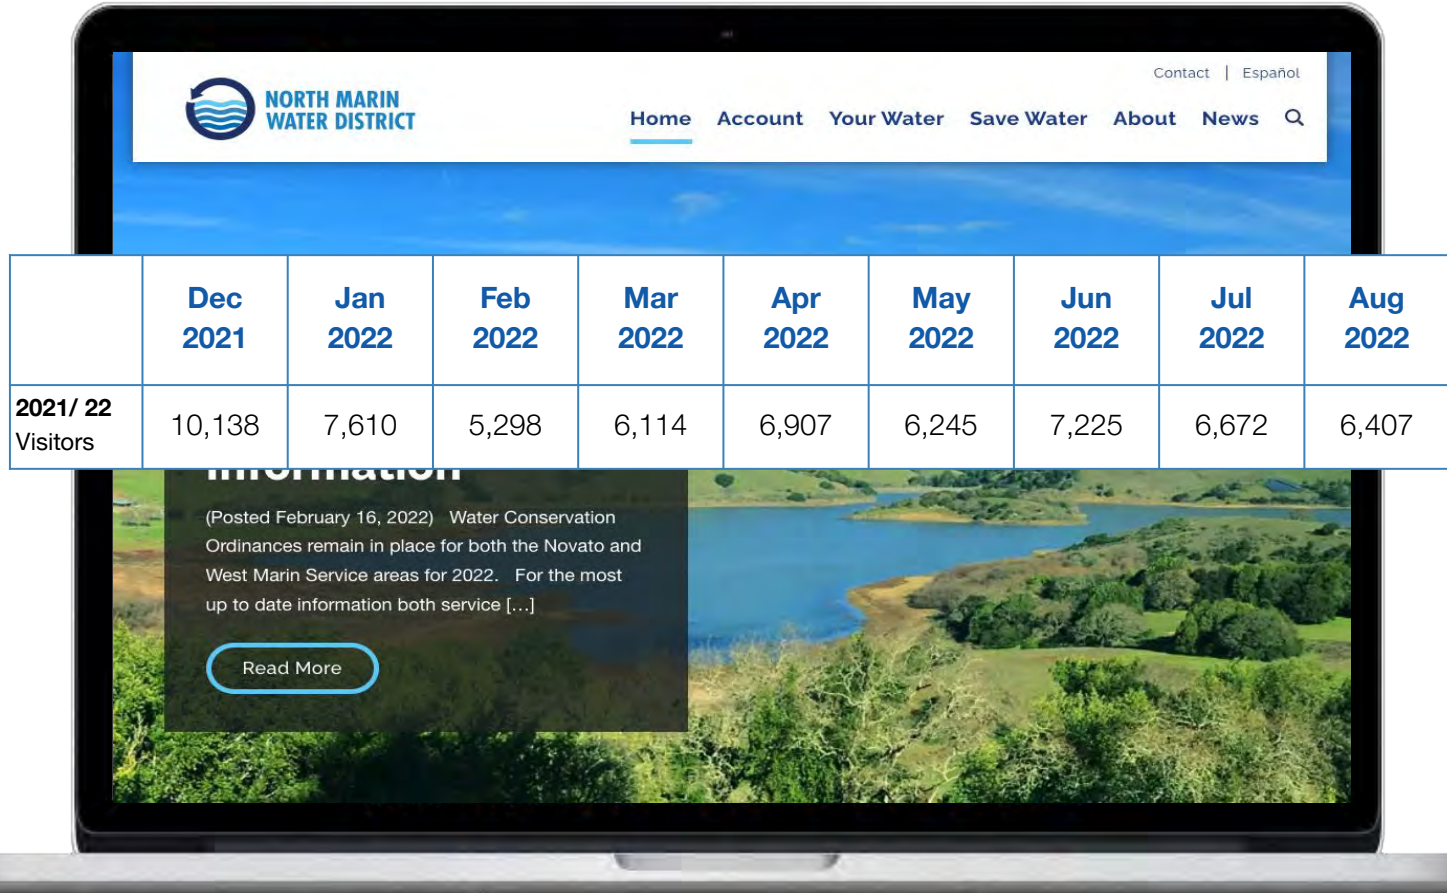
NORTH MARIN WATER DISTRICT

Contact | Español

Home Account Your Water Save Water About News

| | Dec 2021 | Jan 2022 | Feb 2022 | Mar 2022 | Apr 2022 | May 2022 | Jun 2022 | Jul 2022 | Aug 2022 |
|---|---|---|---|---|---|---|---|---|---|
| 2021/ 22 Visitors | 10,138 | 7,610 | 5,298 | 6,114 | 6,907 | 6,245 | 7,225 | 6,672 | 6,407 |

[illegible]

(Posted February 16, 2022) Water Conservation Ordinances remain in place for both the Novato and West Marin Service areas for 2022. For the most up to date information both service […]

Read More